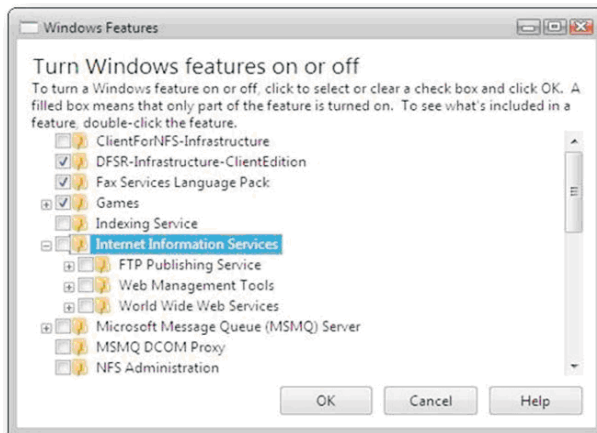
Windows Features

Turn Windows features on or off

To turn a Windows feature on or off, click to select or clear a check box and click OK. A filled box means that only part of the feature is turned on. To see what's included in a feature, double-click the feature.

ClientForNFS-Infrastructure
DFSR-Infrastructure-ClientEdition
Fax Services Language Pack
Games
Indexing Service
Internet Information Services
FTP Publishing Service
Web Management Tools
World Wide Web Services
Microsoft Message Queue (MSMQ) Server
MSMQ DCOM Proxy
NFS Administration

OK
Cancel
Help